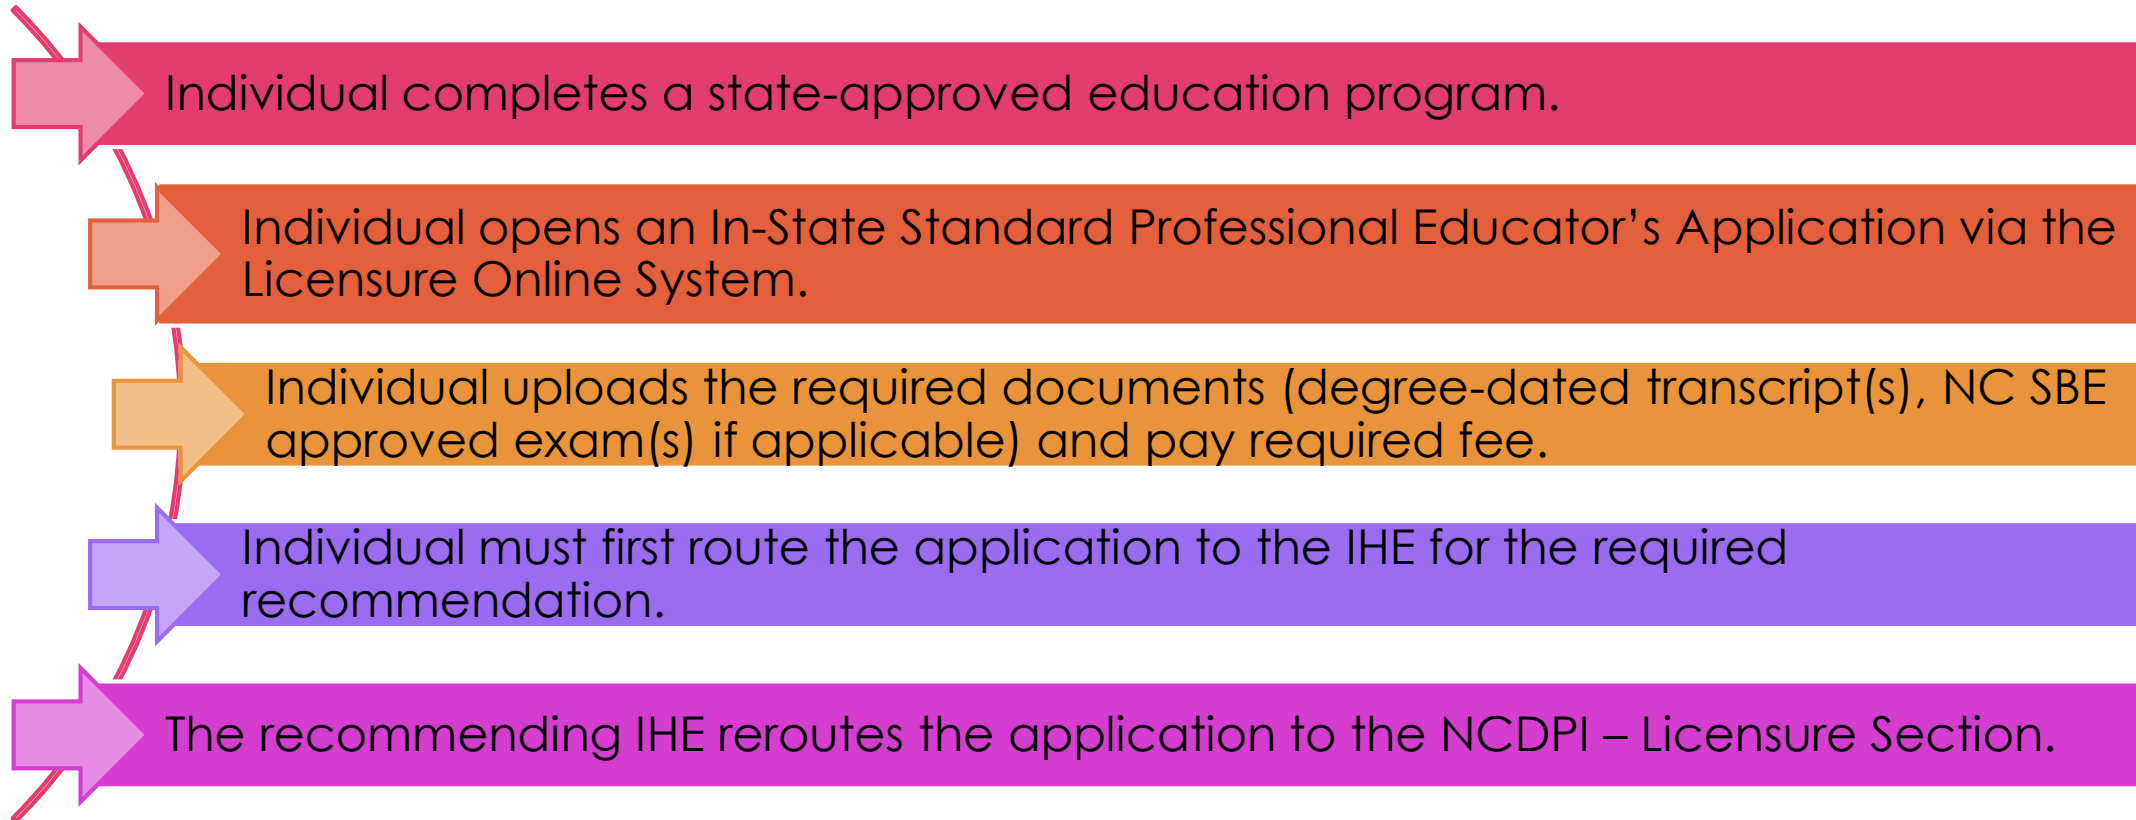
Individual completes a state-approved education program.

Individual opens an In-State Standard Professional Educator’s Application via the Licensure Online System.

Individual uploads the required documents (degree-dated transcript(s), NC SBE approved exam(s) if applicable) and pay required fee.

Individual must first route the application to the IHE for the required recommendation.

The recommending IHE reroutes the application to the NCDPI – Licensure Section.